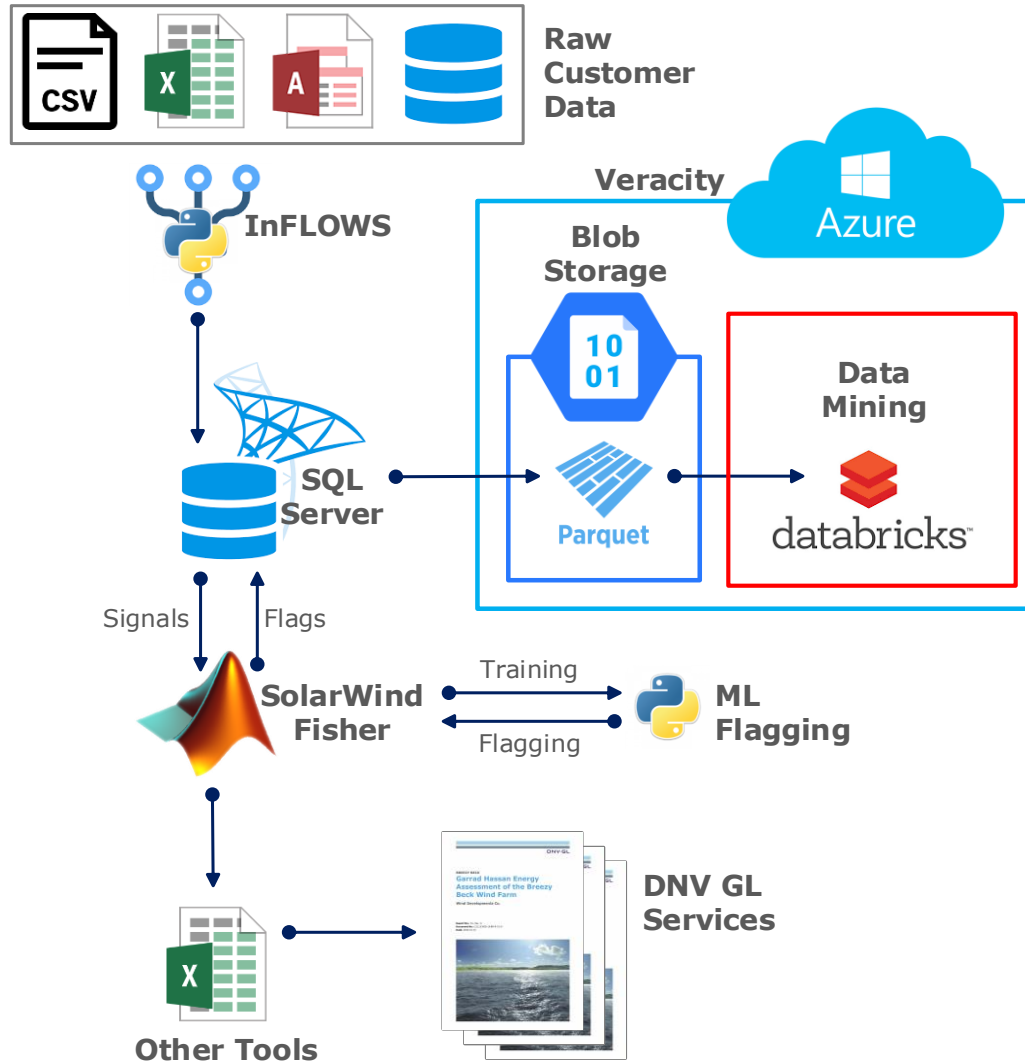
CSV X A

Raw Customer Data

Veracity

Azure

InFLOWS

Blob Storage

10
01

Data Mining

SQL Server

Parquet

databricks

Signals

Flags

Training

SolarWind Fisher

ML Flagging

Flagging

DNV GL

Garrad Hassan Energy Assessment of the Breezy Beck Wind Farm

DNV GL Services

X

Other Tools